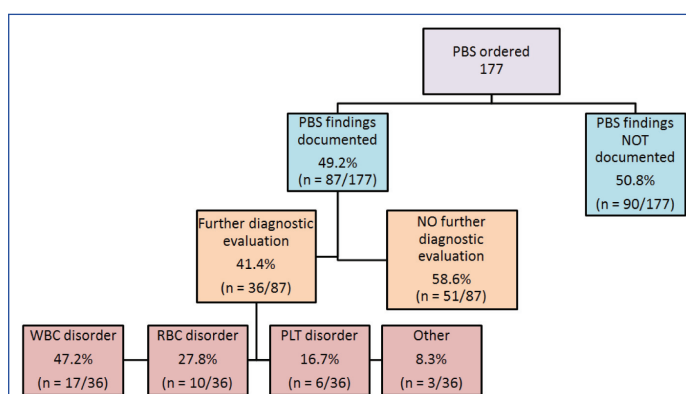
PBS ordered
177

PBS findings documented
49.2%
(n = 87/177)

PBS findings NOT documented
50.8%
(n = 90/177)

Further diagnostic evaluation
41.4%
(n = 36/87)

NO further diagnostic evaluation
58.6%
(n = 51/87)

WBC disorder
47.2%
(n = 17/36)

RBC disorder
27.8%
(n = 10/36)

PLT disorder
16.7%
(n = 6/36)

Other
8.3%
(n = 3/36)